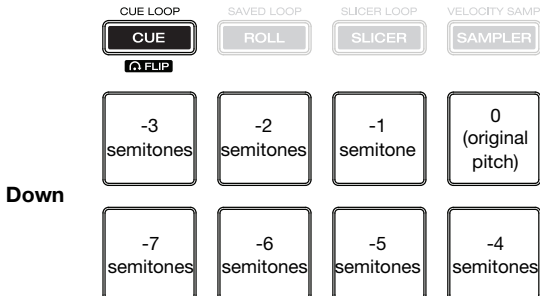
CUE LOOP
CUE
FLIP

SAVED LOOP
ROLL

SLICER LOOP
SLICER

VELOCITY SAMP
SAMPLER

Down

| -3 semitones | -2 semitones | -1 semitone | 0 (original pitch) |
|---|---|---|---|
| -7 semitones | -6 semitones | -5 semitones | -4 semitones |